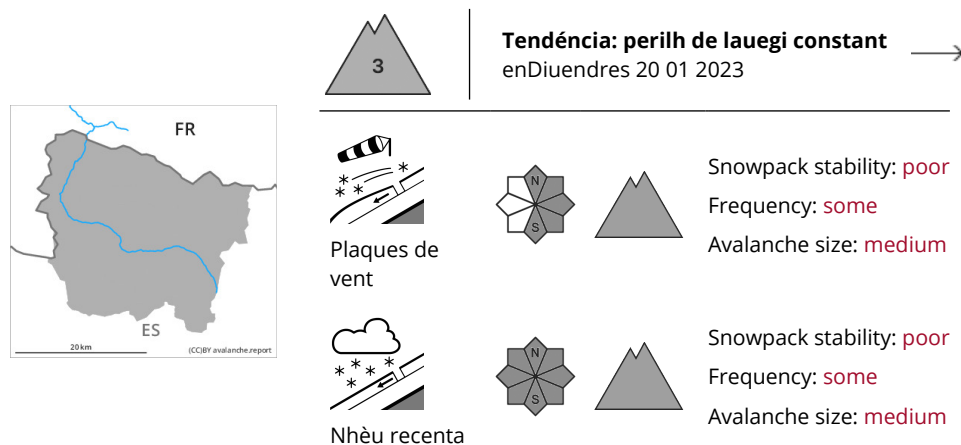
FR

ES

20 km

(CC)BY avalanche.report

3

**Tendéncia: perilh de lauegi constant**
enDiuendres 20 01 2023

Plaques de vent

N

S

Snowpack stability: poor
Frequency: some
Avalanche size: medium

Nhèu recenta

N

S

Snowpack stability: poor
Frequency: some
Avalanche size: medium